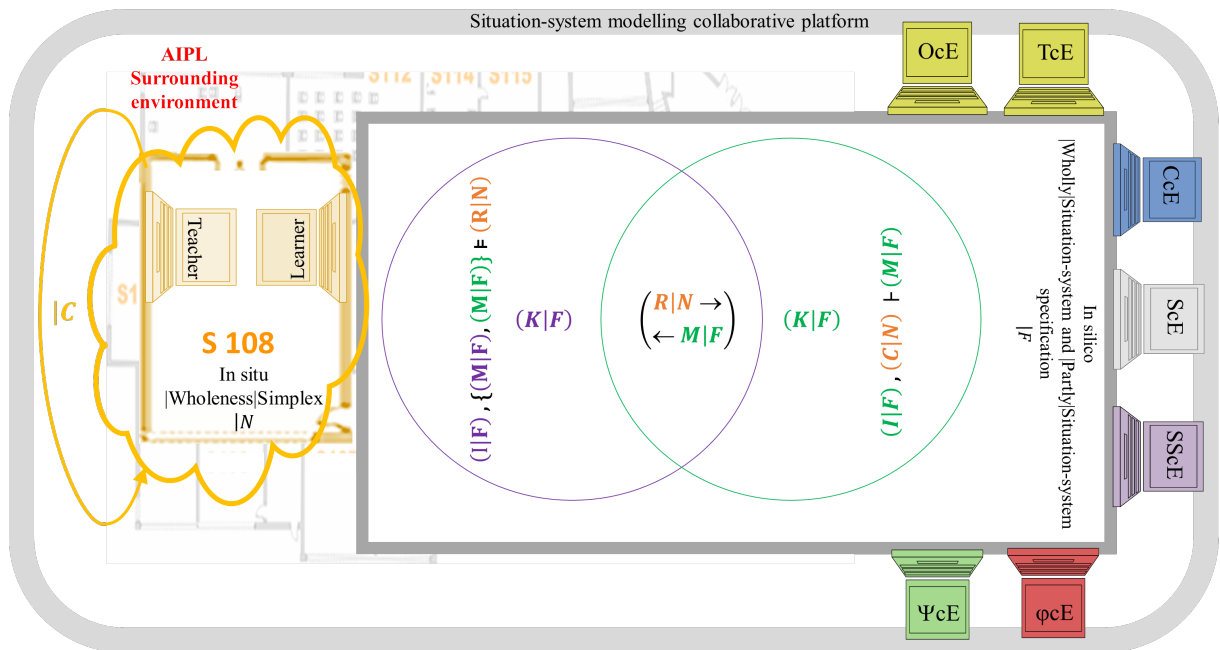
Situation-system modelling collaborative platform

OcE

TcE

AIPL Surrounding environment

S112 S114 S115

Teacher

Learner

S1

$|C$

S 108

In situ |Wholeness|Simplex $|N$

$(\mathbf{I}|\mathbf{F})$, $\{(\mathbf{M}|\mathbf{F}), (\mathbf{M}|\mathbf{F})\} \vDash (\mathbf{R}|\mathbf{N})$

$(\boldsymbol{K}|\boldsymbol{F})$

$\begin{pmatrix} \boldsymbol{R}|\boldsymbol{N} \rightarrow \\ \leftarrow \boldsymbol{M}|\boldsymbol{F} \end{pmatrix}$

$(\boldsymbol{K}|\boldsymbol{F})$

$(\boldsymbol{I}|\boldsymbol{F})$, $(\boldsymbol{C}|\boldsymbol{N})$ $\vdash (\boldsymbol{M}|\boldsymbol{F})$

In silico |Wholly|Situation-system and |Partly|Situation-system specification $|F$

CcE

ScE

SScE

ΨcE

φcE